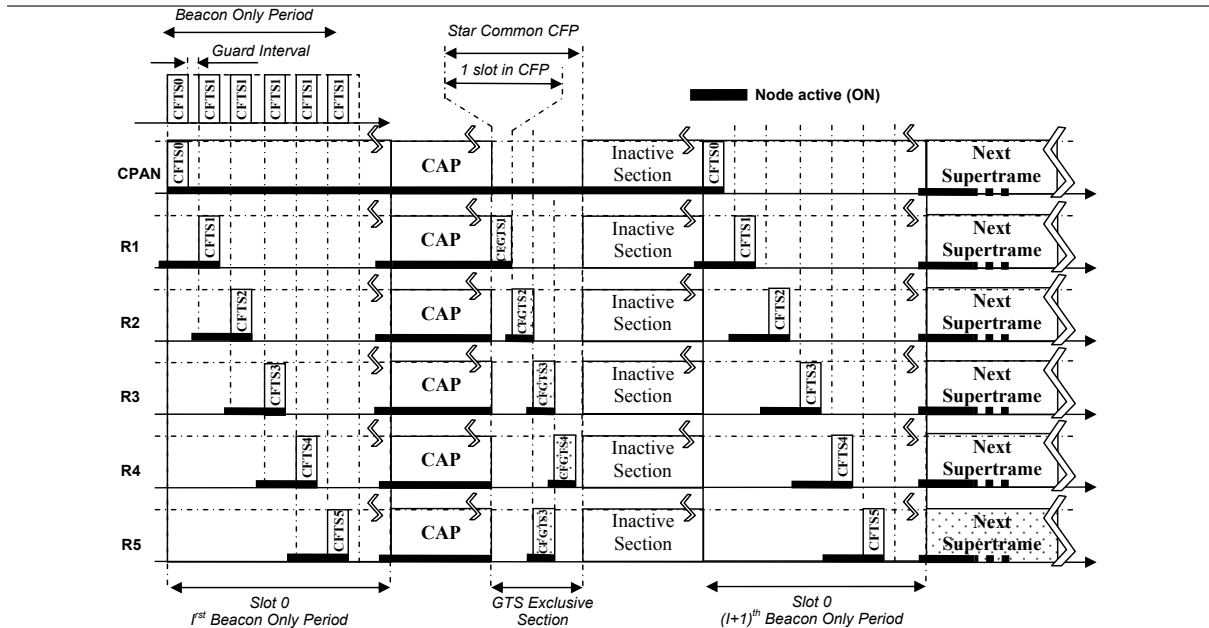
Beacon Only Period

Guard Interval

Star Common CFP

1 slot in CFP

CFTS0 CFTS1 CFTS1 CFTS1 CFTS1 CFTS1

Node active (ON)

CPAN CFTS0 CAP Inactive Section CFTS0 Next Supertrame

R1 CFTS1 CAP CFGTS1 Inactive Section CFTS1 Next Supertrame

R2 CFTS2 CAP CFGTS2 Inactive Section CFTS2 Next Supertrame

R3 CFTS3 CAP CFGTS3 Inactive Section CFTS3 Next Supertrame

R4 CFTS4 CAP CFGTS4 Inactive Section CFTS4 Next Supertrame

R5 CFTS5 CAP CFGTS3 Inactive Section CFTS5 Next Supertrame

Slot 0
$I^{st}$ Beacon Only Period

GTS Exclusive Section

Slot 0
$(I+1)^{th}$ Beacon Only Period